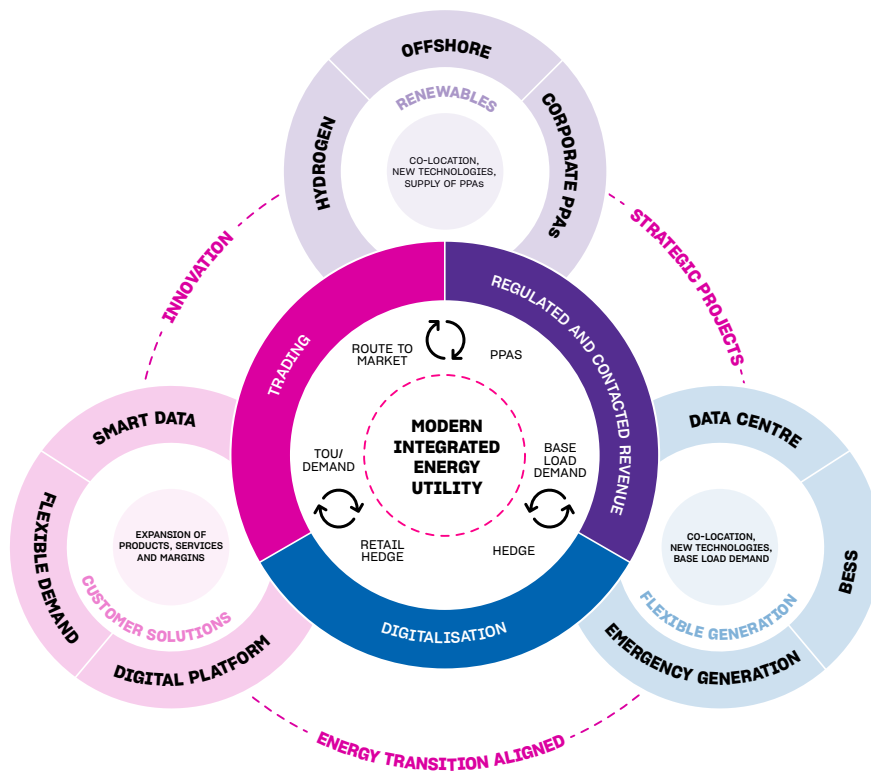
OFFSHORE
HYDROGEN
CORPORATE PPAS
RENEWABLES
CO-LOCATION, NEW TECHNOLOGIES, SUPPLY OF PPAs
INNOVATION
STRATEGIC PROJECTS
TRADING
REGULATED AND CONTACTED REVENUE
ROUTE TO MARKET
PPAS
TOU/ DEMAND
MODERN INTEGRATED ENERGY UTILITY
BASE LOAD DEMAND
RETAIL HEDGE
HEDGE
DIGITALISATION
SMART DATA
FLEXIBLE DEMAND
DIGITAL PLATFORM
EXPANSION OF PRODUCTS, SERVICES AND MARGINS
CUSTOMER SOLUTIONS
DATA CENTRE
BESS
EMERGENCY GENERATION
CO-LOCATION, NEW TECHNOLOGIES, BASE LOAD DEMAND
FLEXIBLE GENERATION
ENERGY TRANSITION ALIGNED